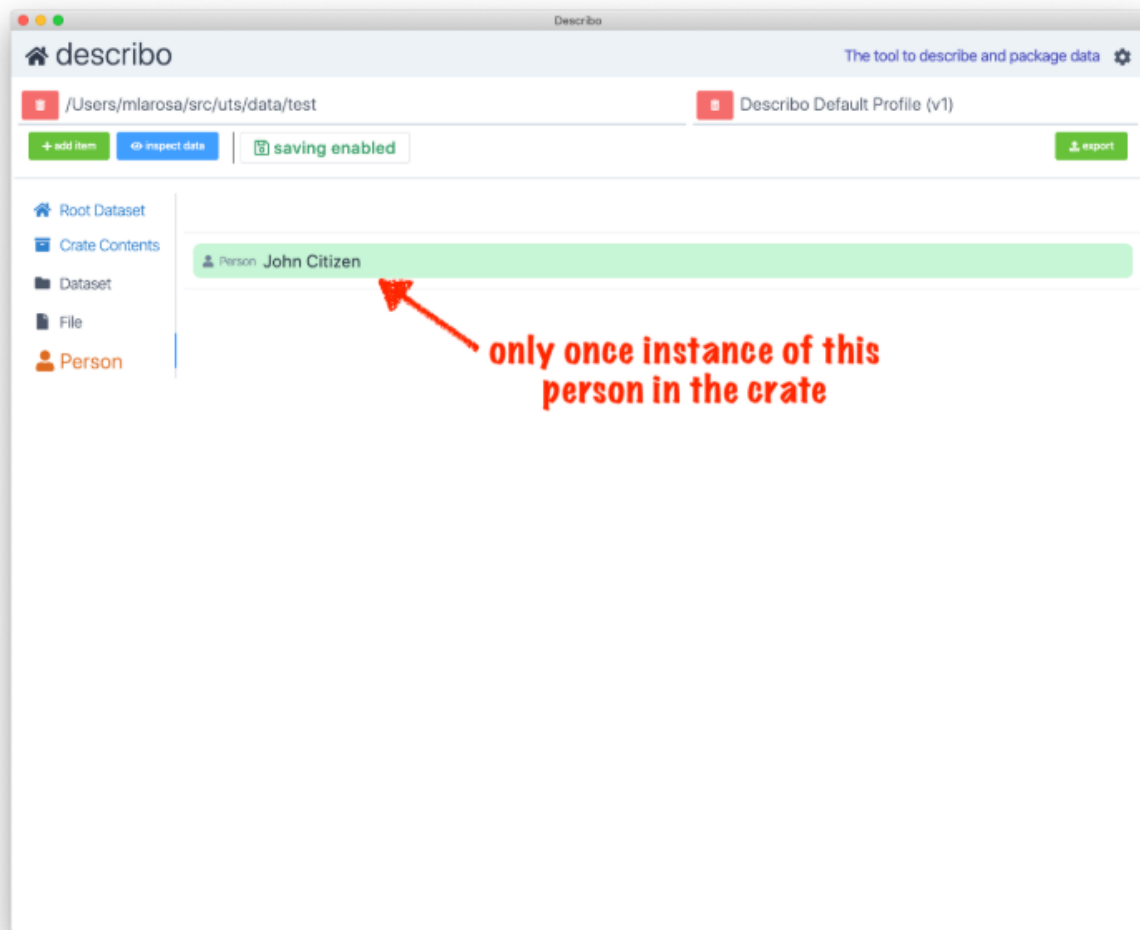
Describo

describo

The tool to describe and package data

/Users/mlarosa/src/uts/data/test

Describo Default Profile (v1)

add item

inspect data

saving enabled

export

Root Dataset

Crate Contents

Dataset

File

Person

Person John Citizen

only once instance of this person in the crate